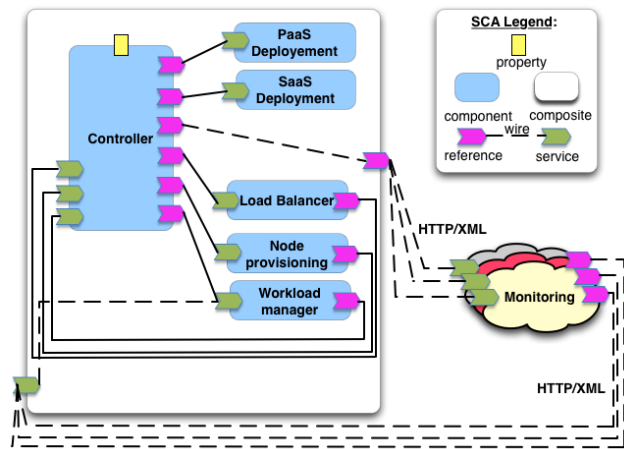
PaaS Deployement

SaaS Deployment

Controller

Load Balancer

Node provisioning

Workload manager

HTTP/XML

Monitoring

HTTP/XML

SCA Legend:

property

component

composite

wire

reference

service